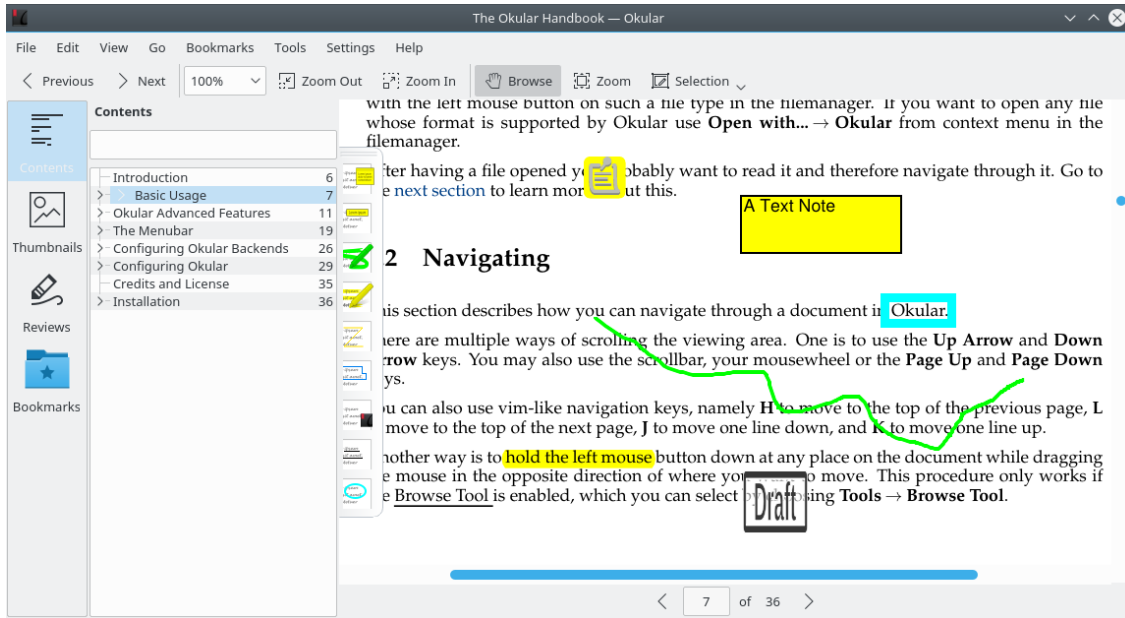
The Okular Handbook — Okular

File Edit View Go Bookmarks Tools Settings Help

Previous Next 100% Zoom Out Zoom In Browse Zoom Selection

Contents

Thumbnails

Reviews

Bookmarks

Contents

| | |
|---|---|
| Introduction | 6 |
| Basic Usage | 7 |
| Okular Advanced Features | 11 |
| The Menubar | 19 |
| Configuring Okular Backends | 26 |
| Configuring Okular | 29 |
| Credits and License | 35 |
| Installation | 36 |

with the left mouse button on such a file type in the filemanager. If you want to open any file whose format is supported by Okular use **Open with...** → **Okular** from context menu in the filemanager.

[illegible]fter having a file opened yo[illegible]obably want to read it and therefore navigate through it. Go to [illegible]e next section to learn mor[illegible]ut this.

A Text Note

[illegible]2 Navigating

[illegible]is section describes how you can navigate through a document in Okular.

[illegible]ere are multiple ways of scrolling the viewing area. One is to use the **Up Arrow** and **Down** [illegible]**rrow** keys. You may also use the scrollbar, your mousewheel or the **Page Up** and **Page Down** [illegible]ys.

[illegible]u can also use vim-like navigation keys, namely **H** to move to the top of the previous page, **L** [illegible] move to the top of the next page, **J** to move one line down, and **K** to move one line up.

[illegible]nother way is to hold the left mouse button down at any place on the document while dragging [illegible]e mouse in the opposite direction of where yo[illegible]o move. This procedure only works if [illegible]e Browse Tool is enabled, which you can select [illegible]sing **Tools** → **Browse Tool**.

Draft

7 of 36